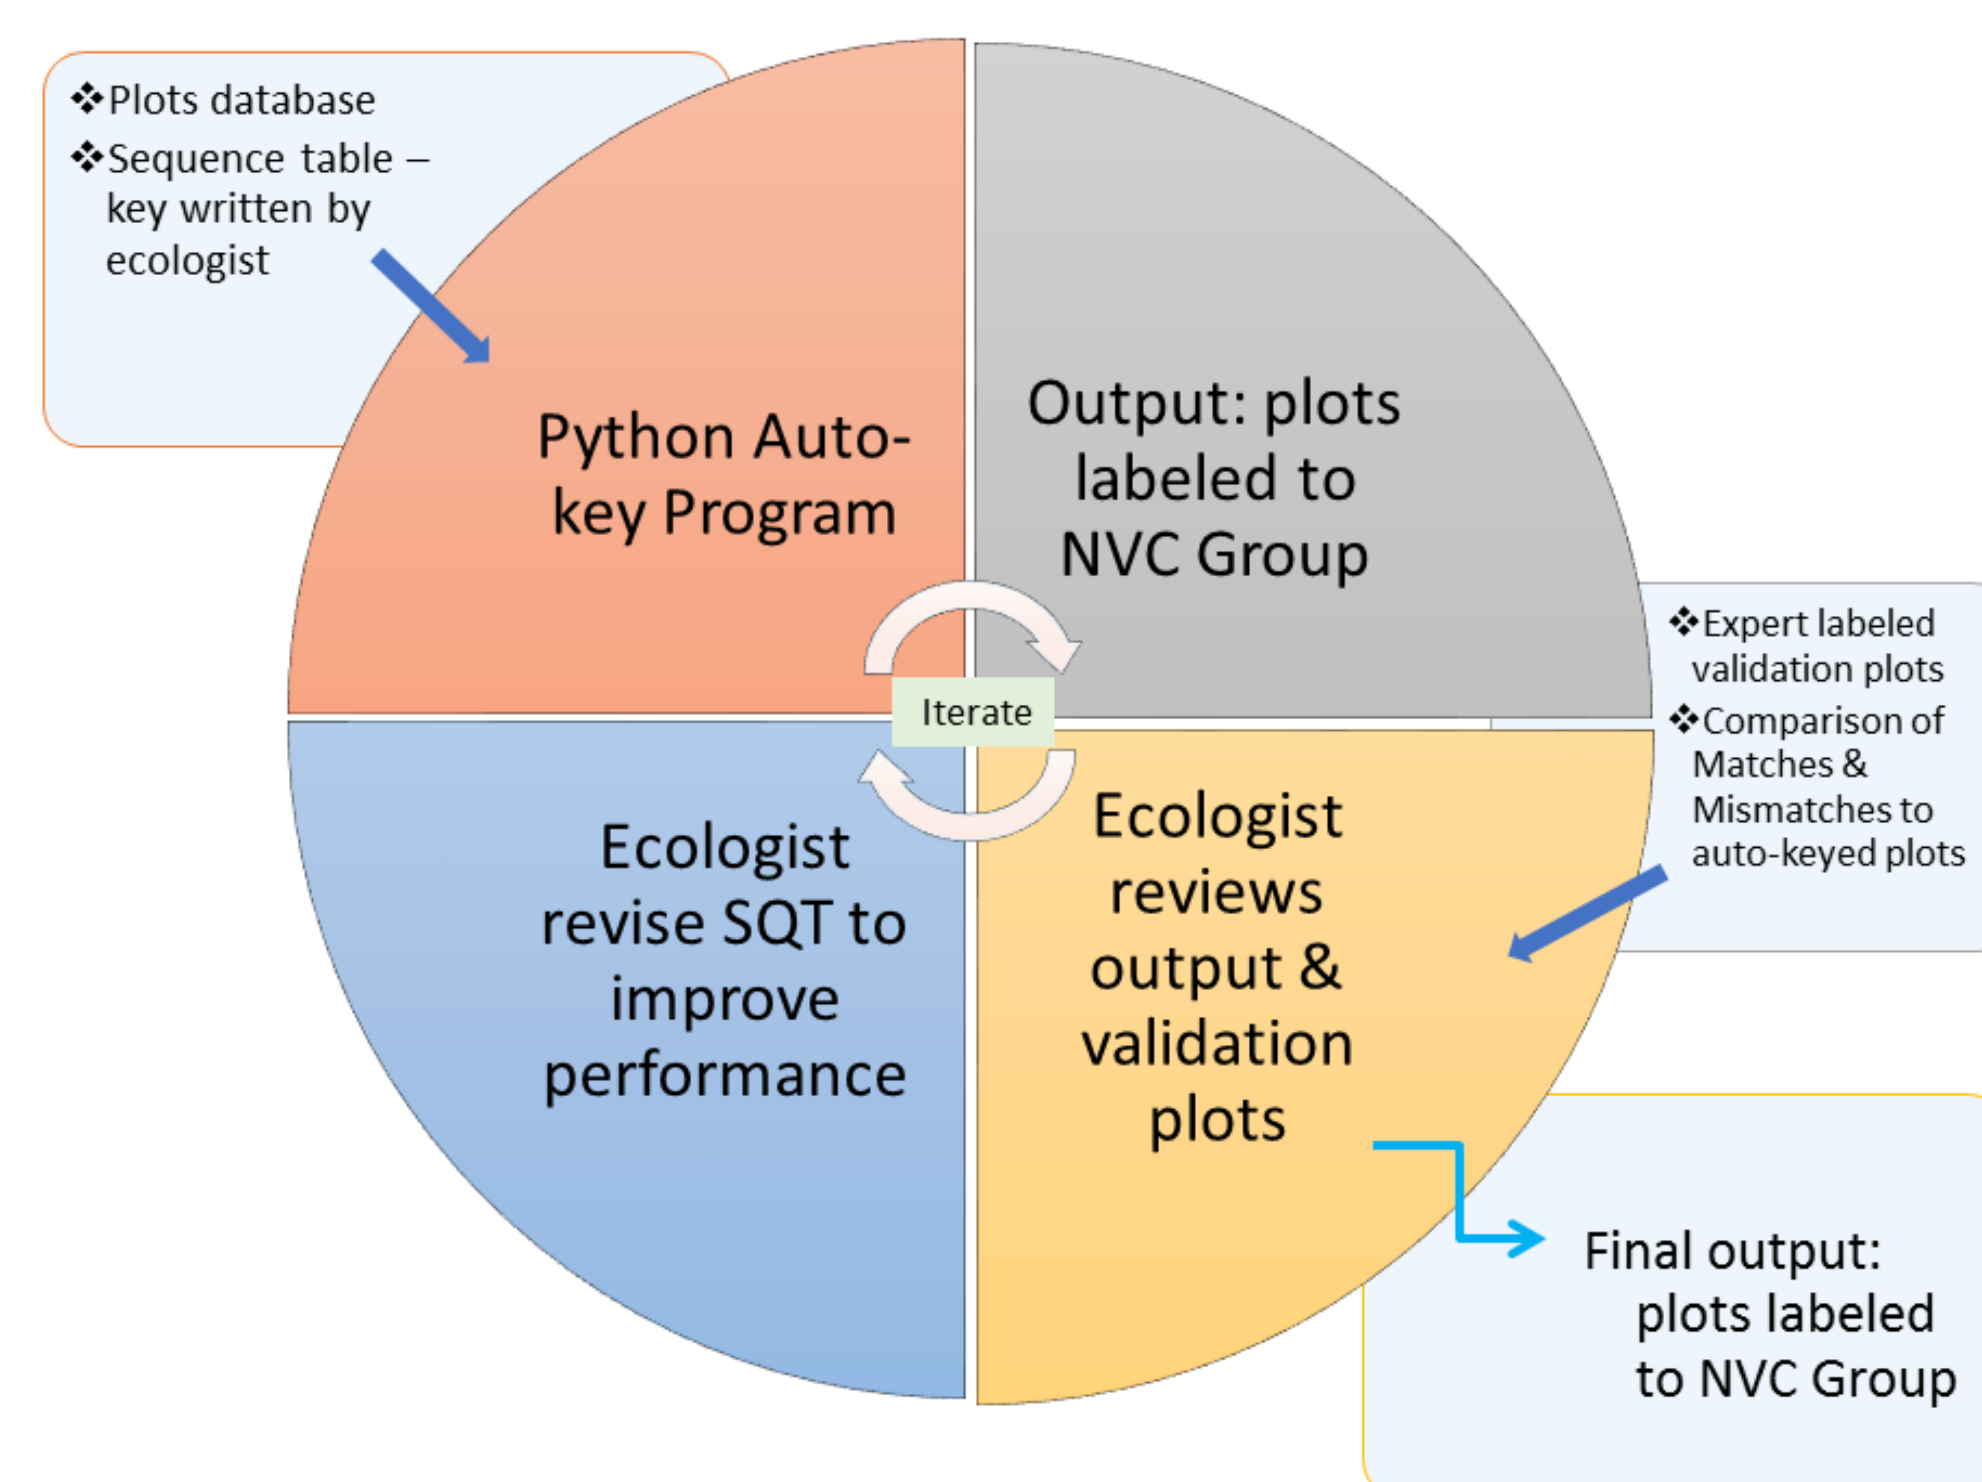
❖Plots database
❖Sequence table – key written by ecologist

Python Auto-key Program

Output: plots labeled to NVC Group

❖Expert labeled validation plots
❖Comparison of Matches & Mismatches to auto-keyed plots

Iterate

Ecologist revise SQT to improve performance

Ecologist reviews output & validation plots

Final output: plots labeled to NVC Group